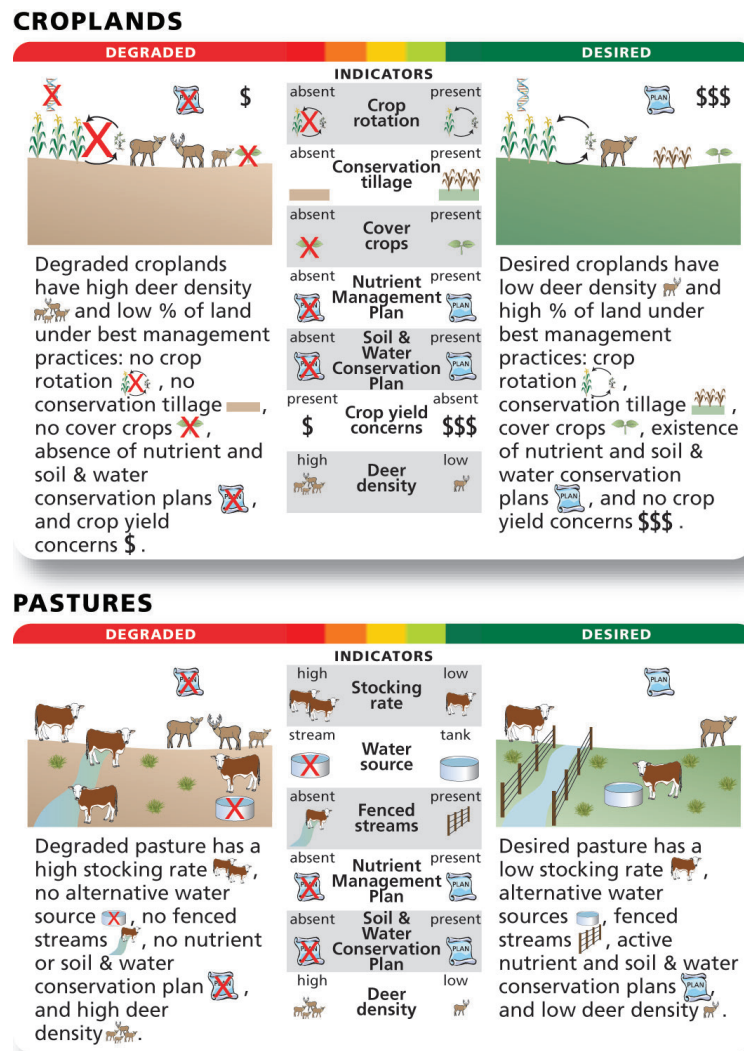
CROPLANDS

DEGRADED

DESIRED

$

$$$

INDICATORS

| | | |
|---|---|---|
| absent | Crop rotation | present |
| absent | Conservation tillage | present |
| absent | Cover crops | present |
| absent | Nutrient Management Plan | present |
| absent | Soil & Water Conservation Plan | present |
| present | Crop yield concerns | absent |
| $ | | $$$ |
| high | Deer density | low |

Degraded croplands have high deer density and low % of land under best management practices: no crop rotation, no conservation tillage, no cover crops, absence of nutrient and soil & water conservation plans, and crop yield concerns $.

Desired croplands have low deer density and high % of land under best management practices: crop rotation, conservation tillage, cover crops, existence of nutrient and soil & water conservation plans, and no crop yield concerns $$$.

PASTURES

DEGRADED

DESIRED

INDICATORS

| | | |
|---|---|---|
| high | Stocking rate | low |
| stream | Water source | tank |
| absent | Fenced streams | present |
| absent | Nutrient Management Plan | present |
| absent | Soil & Water Conservation Plan | present |
| high | Deer density | low |

Degraded pasture has a high stocking rate, no alternative water source, no fenced streams, no nutrient or soil & water conservation plan, and high deer density.

Desired pasture has a low stocking rate, alternative water sources, fenced streams, active nutrient and soil & water conservation plans, and low deer density.